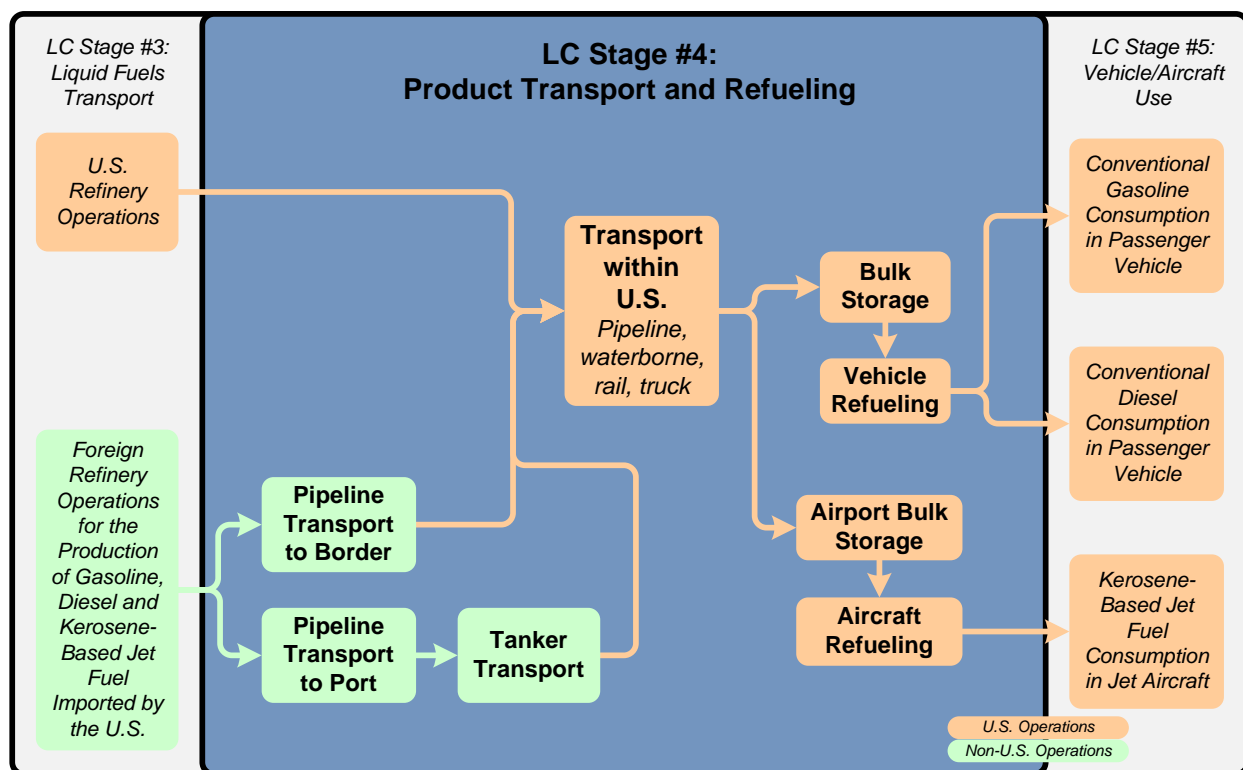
LC Stage #3: Liquid Fuels Transport

U.S. Refinery Operations

Foreign Refinery Operations for the Production of Gasoline, Diesel and Kerosene-Based Jet Fuel Imported by the U.S.

LC Stage #4: Product Transport and Refueling

Transport within U.S.
Pipeline, waterborne, rail, truck

Pipeline Transport to Border

Pipeline Transport to Port

Tanker Transport

Bulk Storage

Vehicle Refueling

Airport Bulk Storage

Aircraft Refueling

LC Stage #5: Vehicle/Aircraft Use

Conventional Gasoline Consumption in Passenger Vehicle

Conventional Diesel Consumption in Passenger Vehicle

Kerosene-Based Jet Fuel Consumption in Jet Aircraft

U.S. Operations
Non-U.S. Operations